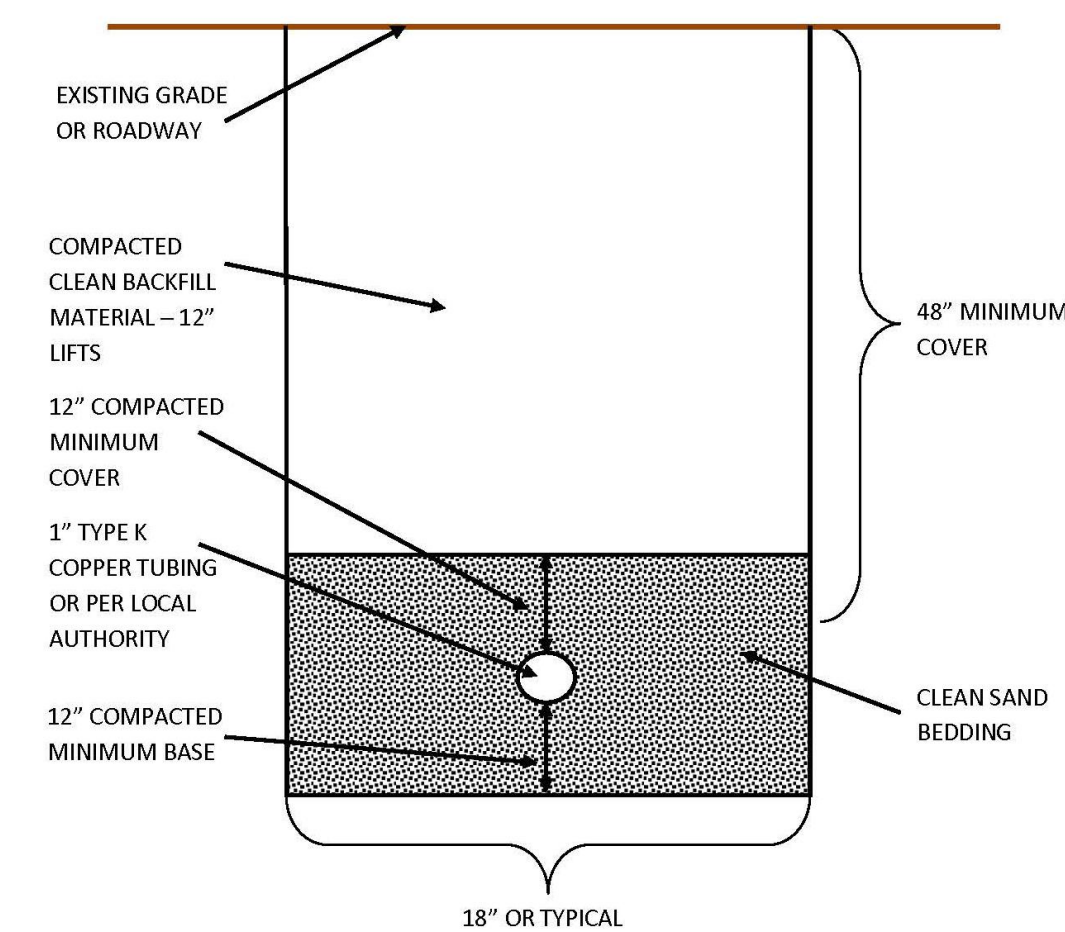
EXISTING GRADE OR ROADWAY

COMPACTED CLEAN BACKFILL MATERIAL – 12" LIFTS

48" MINIMUM COVER

12" COMPACTED MINIMUM COVER

1" TYPE K COPPER TUBING OR PER LOCAL AUTHORITY

CLEAN SAND BEDDING

12" COMPACTED MINIMUM BASE

18" OR TYPICAL